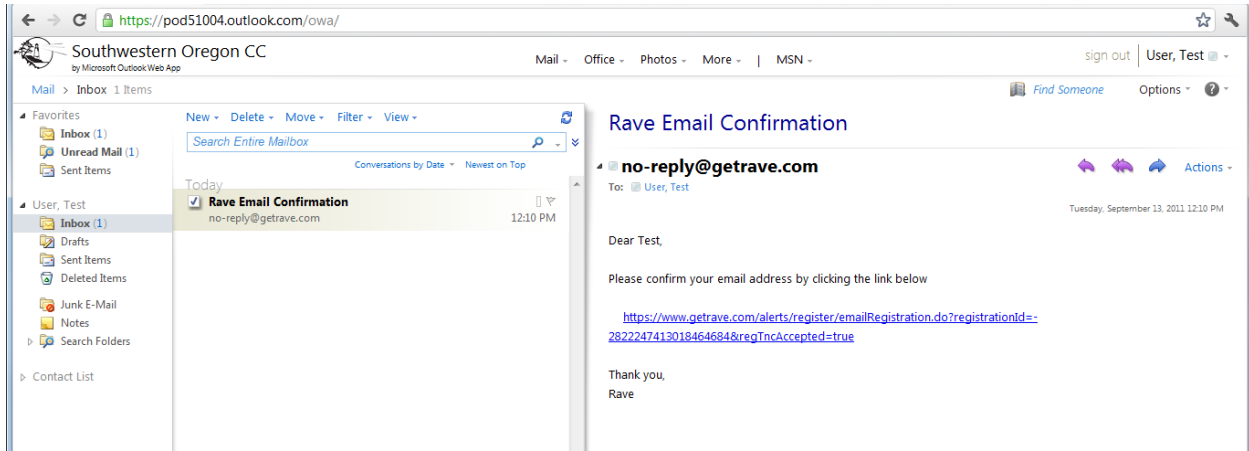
https://pod51004.outlook.com/owa/

Southwestern Oregon CC
by Microsoft Outlook Web App

Mail Office Photos More | MSN

sign out User, Test

Mail > Inbox 1 Items

Find Someone Options

Favorites
Inbox (1)
Unread Mail (1)
Sent Items

User, Test
Inbox (1)
Drafts
Sent Items
Deleted Items
Junk E-Mail
Notes
Search Folders

Contact List

New Delete Move Filter View

Search Entire Mailbox

Conversations by Date Newest on Top

Today
Rave Email Confirmation
no-reply@getrave.com 12:10 PM

Rave Email Confirmation

no-reply@getrave.com

Actions

To: User, Test

Tuesday, September 13, 2011 12:10 PM

Dear Test,

Please confirm your email address by clicking the link below

https://www.getrave.com/alerts/register/emailRegistration.do?registrationId=-2822247413018464684&regTncAccepted=true

Thank you,
Rave